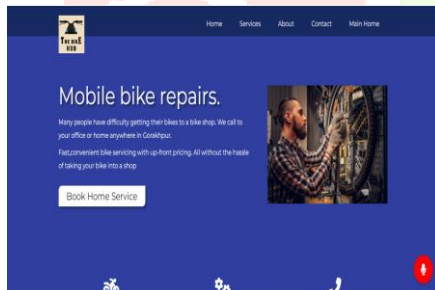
THE BIKE HUB

Home Services About Contact Main Home

Mobile bike repairs.

Many people have difficulty getting their bikes to a bike shop. We call to your office or home anywhere in Gorakhpur.

Fast,convenient bike servicing with up-front pricing. All without the hassle of taking your bike into a shop

Book Home Service